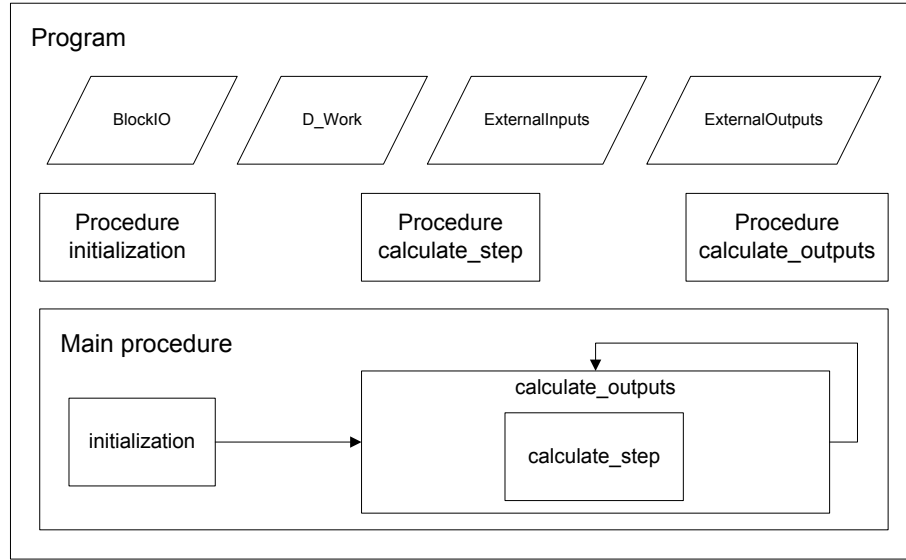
Program

BlockIO

D_Work

ExternalInputs

ExternalOutputs

Procedure initialization

Procedure calculate_step

Procedure calculate_outputs

Main procedure

initialization

calculate_outputs

calculate_step